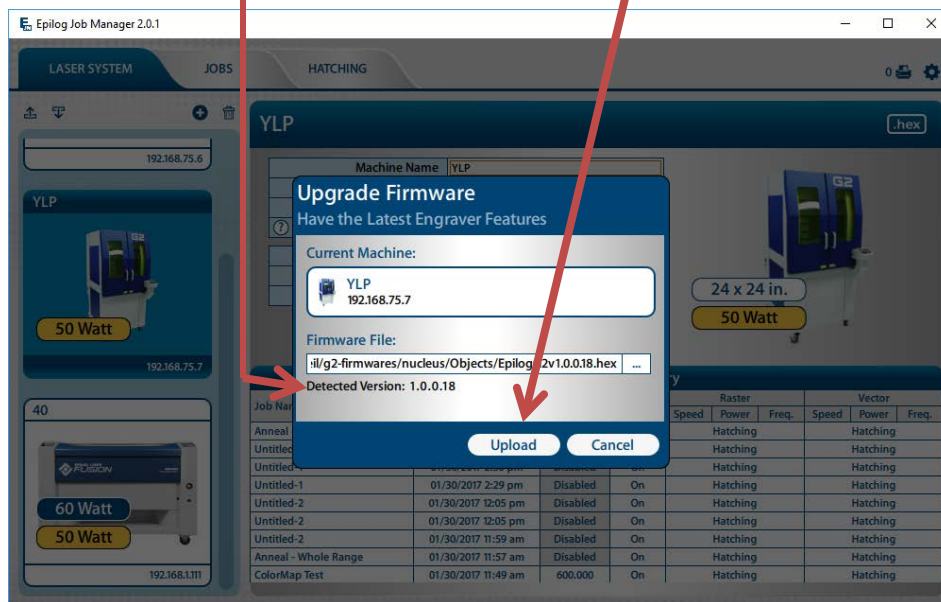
Epilog Job Manager 2.0.1

LASER SYSTEM JOBS HATCHING

0

192.168.75.6

YLP

50 Watt

192.168.75.7

40

60 Watt

50 Watt

192.168.1.111

YLP

.hex

Machine Name YLP

24 x 24 in.

50 Watt

Upgrade Firmware

Have the Latest Engraver Features

Current Machine:

YLP
192.168.75.7

Firmware File:

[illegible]il/g2-firmwares/nucleus/Objects/Epilog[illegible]2v1.0.0.18.hex ...

Detected Version: 1.0.0.18

Upload Cancel

| Job Name | | | | Raster | | | Vector | | |
|---|---|---|---|---|---|---|---|---|---|
| | | | | Speed | Power | Freq. | Speed | Power | Freq. |
| Anneal | | | | | Hatching | | | Hatching | |
| Untitled | | | | | Hatching | | | Hatching | |
| Untitled-1 | 01/30/2017 | Disabled | On | | Hatching | | | Hatching | |
| Untitled-1 | 01/30/2017 2:29 pm | Disabled | On | | Hatching | | | Hatching | |
| Untitled-2 | 01/30/2017 12:05 pm | Disabled | On | | Hatching | | | Hatching | |
| Untitled-2 | 01/30/2017 12:05 pm | Disabled | On | | Hatching | | | Hatching | |
| Untitled-2 | 01/30/2017 11:59 am | Disabled | On | | Hatching | | | Hatching | |
| Anneal - Whole Range | 01/30/2017 11:57 am | Disabled | On | | Hatching | | | Hatching | |
| ColorMap Test | 01/30/2017 11:49 am | 600.000 | On | | Hatching | | | Hatching | |